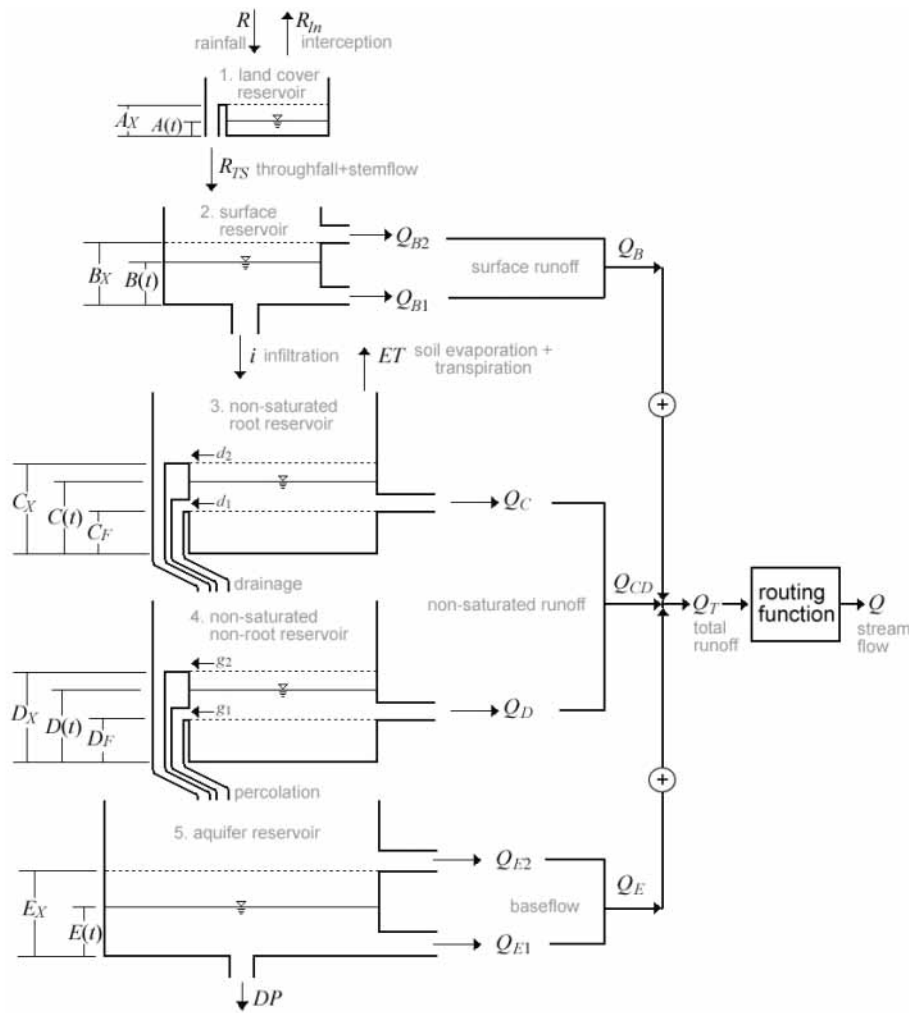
$R$ rainfall
$R_{In}$ interception

1. land cover reservoir

$A_X$ $A(t)$

$R_{TS}$ throughfall+stemflow

2. surface reservoir

$B_X$ $B(t)$

$Q_{B2}$
$Q_{B1}$
surface runoff
$Q_B$

$i$ infiltration
$ET$ soil evaporation + transpiration

3. non-saturated root reservoir

$d_2$
$d_1$
$C_X$ $C(t)$ $C_F$

$Q_C$

drainage

$Q_{CD}$

non-saturated runoff

$Q_T$ total runoff

routing function

$Q$ stream flow

4. non-saturated non-root reservoir

$g_2$
$g_1$
$D_X$ $D(t)$ $D_F$

$Q_D$

percolation

5. aquifer reservoir

$Q_{E2}$
$Q_E$
baseflow
$Q_{E1}$

$E_X$ $E(t)$

$DP$

+
+